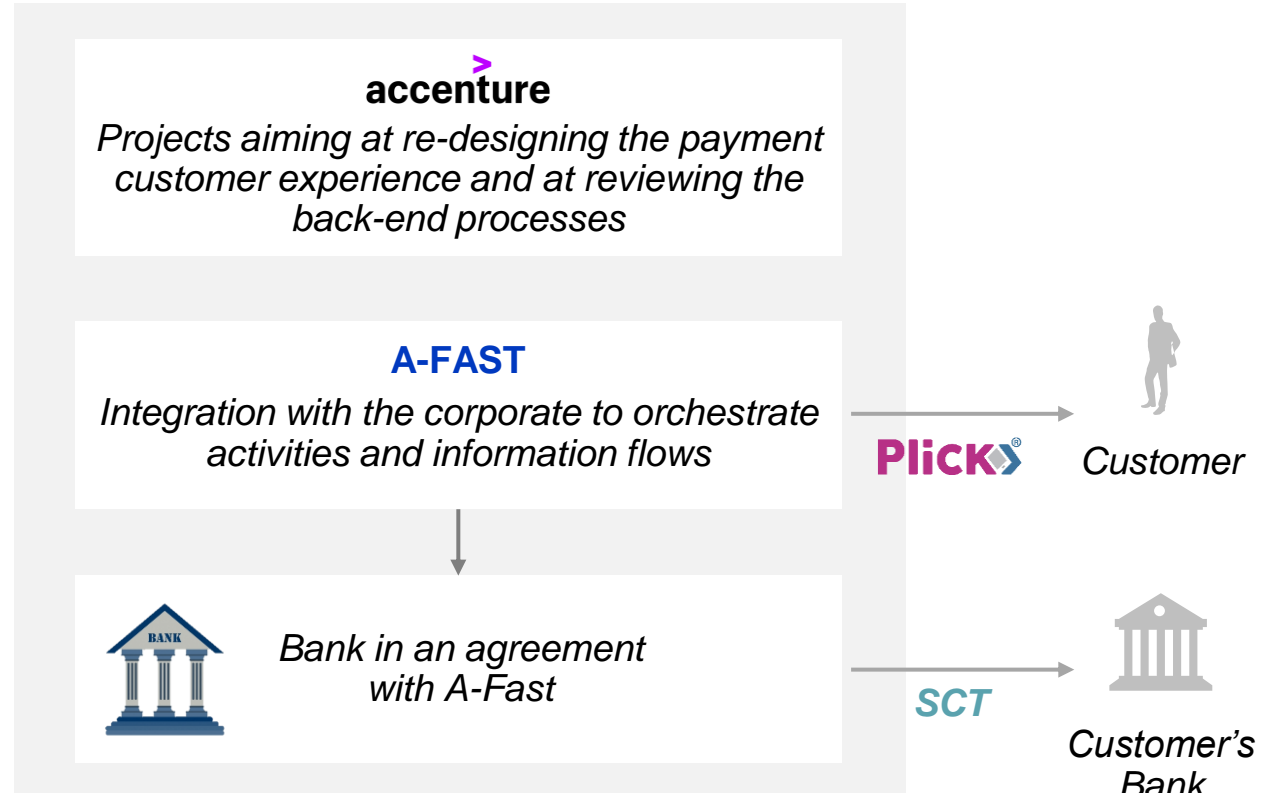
accenture

Projects aiming at re-designing the payment customer experience and at reviewing the back-end processes

A-FAST

Integration with the corporate to orchestrate activities and information flows

Plick

Customer

BANK

Bank in an agreement with A-Fast

SCT

Customer's Bank